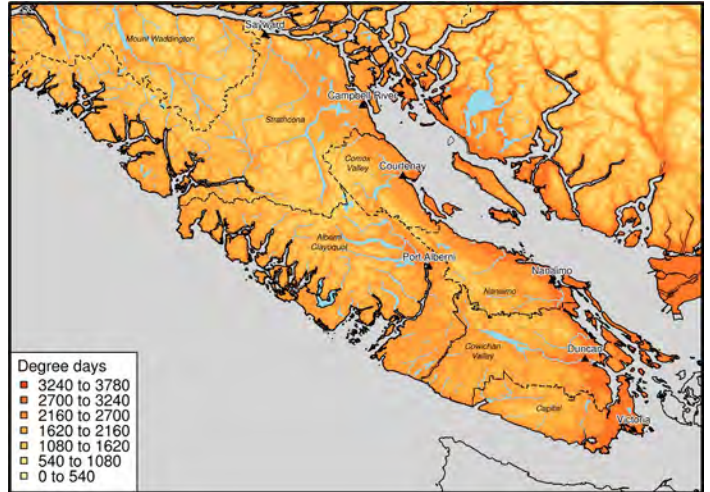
Sayward
Mount Waddington
Campbell River
Strathcona
Comox Valley
Courtenay
Alberni Clayoquot
Port Alberni
Nanaimo
Nanaimo
Cowichan Valley
Duncan
Capital
Victoria

Degree days
3240 to 3780
2700 to 3240
2160 to 2700
1620 to 2160
1080 to 1620
540 to 1080
0 to 540